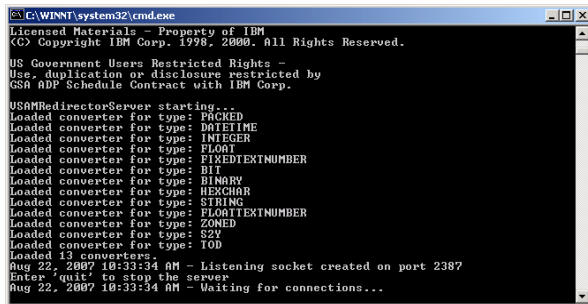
C:\WINNT\system32\cmd.exe

Licensed Materials - Property of IBM
(C) Copyright IBM Corp. 1998, 2000. All Rights Reserved.

US Government Users Restricted Rights -
Use, duplication or disclosure restricted by
GSA ADP Schedule Contract with IBM Corp.

VSAMRedirectorServer starting...
Loaded converter for type: PACKED
Loaded converter for type: DATETIME
Loaded converter for type: INTEGER
Loaded converter for type: FLOAT
Loaded converter for type: FIXEDTEXTNUMBER
Loaded converter for type: BIT
Loaded converter for type: BINARY
Loaded converter for type: HEXCHAR
Loaded converter for type: STRING
Loaded converter for type: FLOATTEXTNUMBER
Loaded converter for type: ZONED
Loaded converter for type: S2Y
Loaded converter for type: TOD
Loaded 13 converters.
Aug 22, 2007 10:33:34 AM - Listening socket created on port 2387
Enter 'quit' to stop the server
Aug 22, 2007 10:33:34 AM - Waiting for connections...